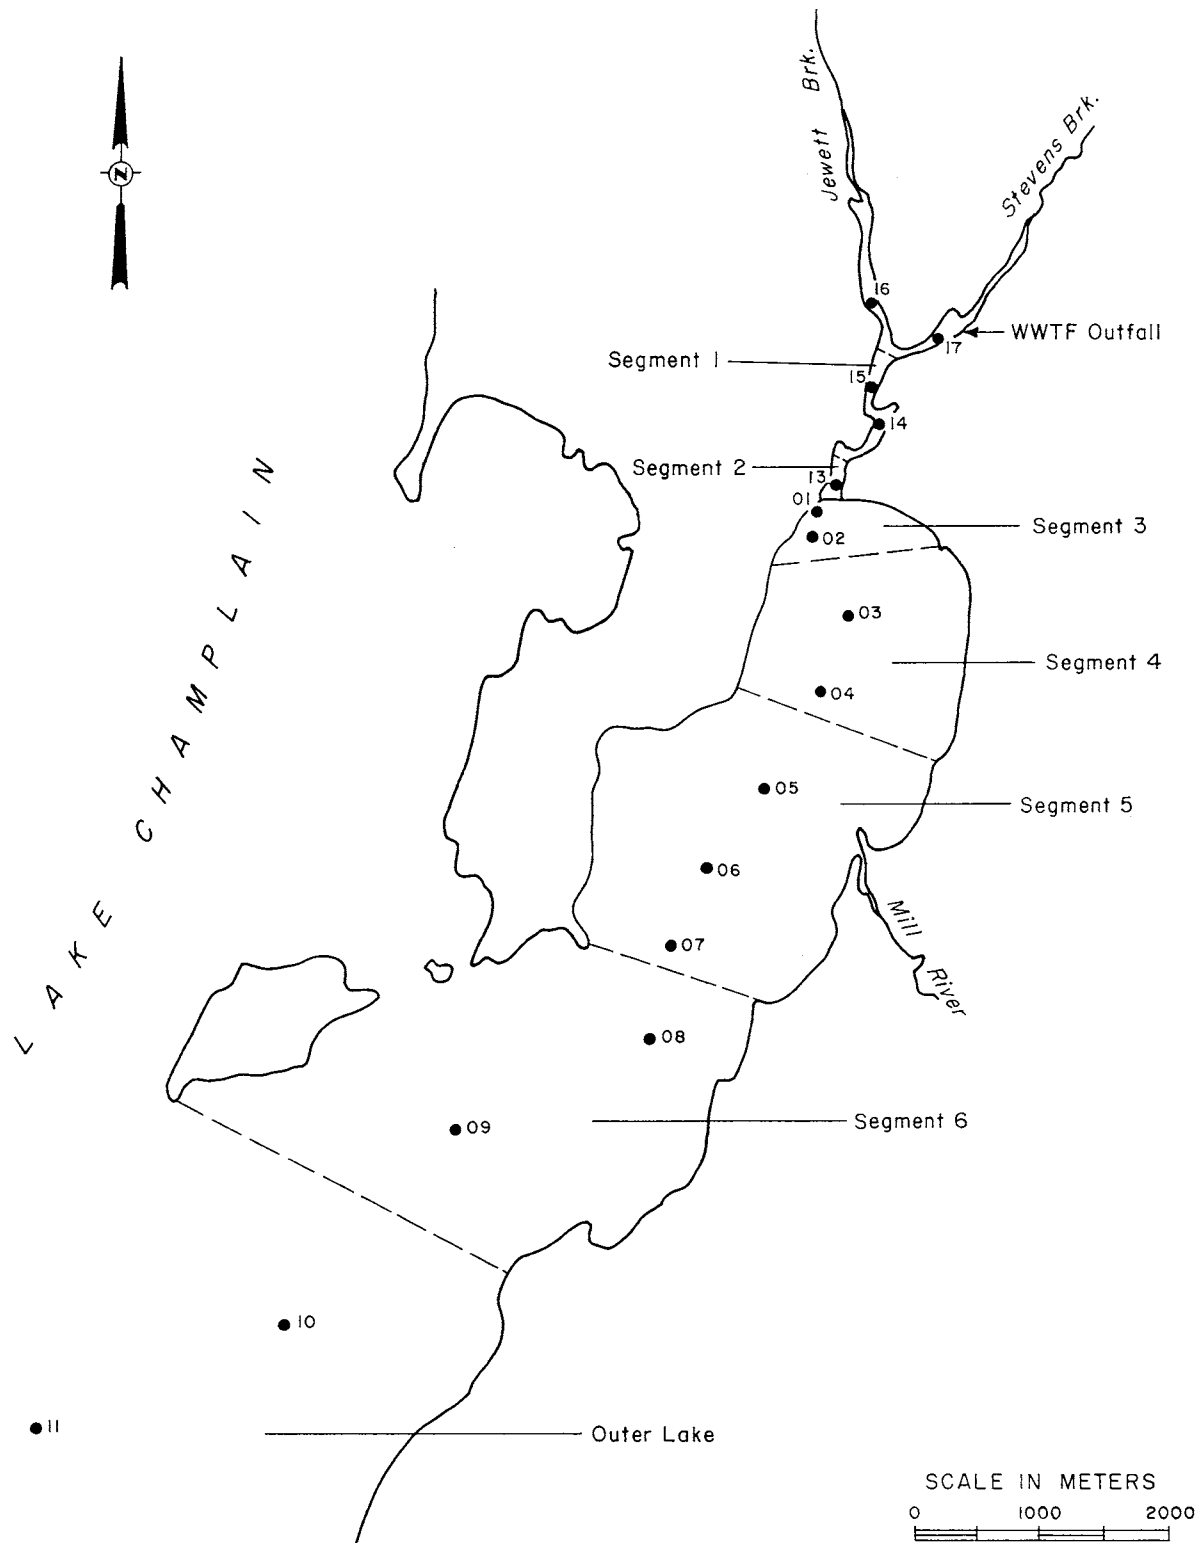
N

Jewett Brk.

Stevens Brk.

16

WWTF Outfall

17

Segment 1

15

14

Segment 2

13

01

02

Segment 3

LAKE CHAMPLAIN

03

Segment 4

04

05

Segment 5

06

Mill River

07

08

Segment 6

09

10

11

Outer Lake

SCALE IN METERS

0 1000 2000